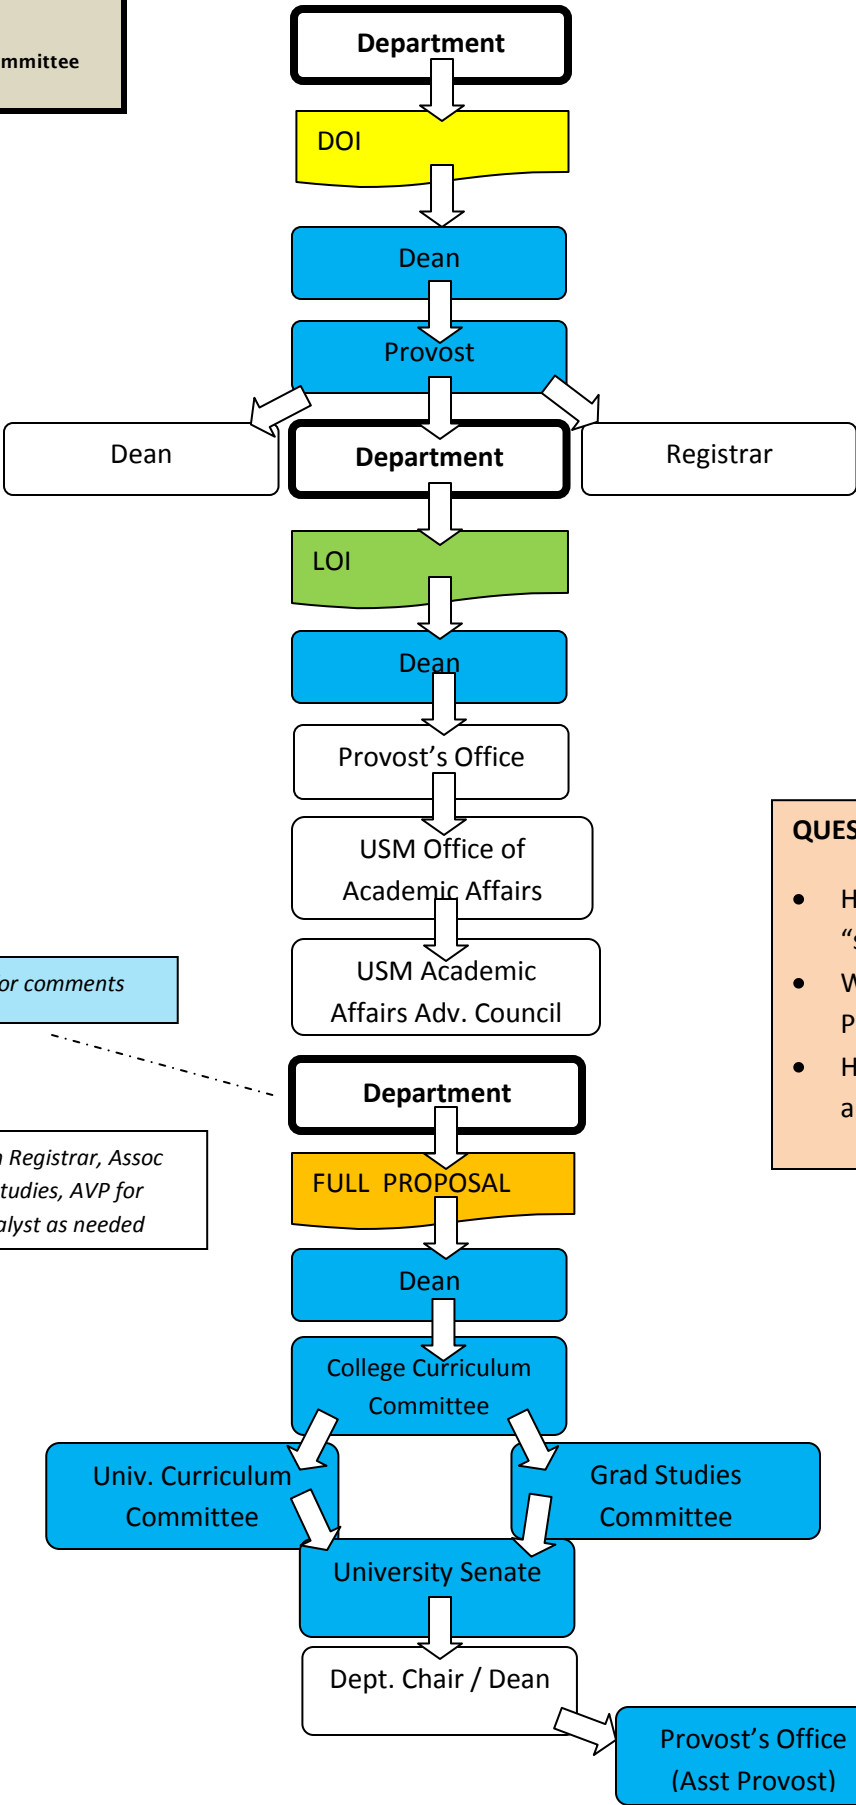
mmittee

Department

DOI

Dean

Provost

Dean

Department

Registrar

LOI

Dean

Provost's Office

USM Office of Academic Affairs

USM Academic Affairs Adv. Council

or comments

Department

n Registrar, Assoc tudies, AVP for alyst as needed

FULL PROPOSAL

Dean

College Curriculum Committee

Univ. Curriculum Committee

Grad Studies Committee

University Senate

Dept. Chair / Dean

Provost's Office (Asst Provost)

QUES

• H "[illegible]

• W P

• H a